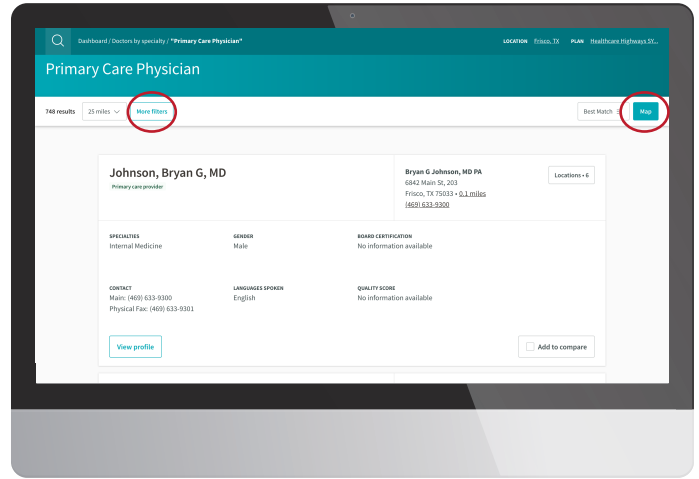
Dashboard / Doctors by specialty / "Primary Care Physician"

LOCATION Frisco, TX PLAN Healthcare Highways SY...

Primary Care Physician

748 results 25 miles More filters

Best Match Map

Johnson, Bryan G, MD

Primary care provider

Bryan G Johnson, MD PA
6842 Main St, 203
Frisco, TX 75033 • 0.1 miles
(469) 633-9300

Locations • 6

SPECIALTIES
Internal Medicine

GENDER
Male

BOARD CERTIFICATION
No information available

CONTACT
Main: (469) 633-9300
Physical Fax: (469) 633-9301

LANGUAGES SPOKEN
English

QUALITY SCORE
No information available

View profile

Add to compare